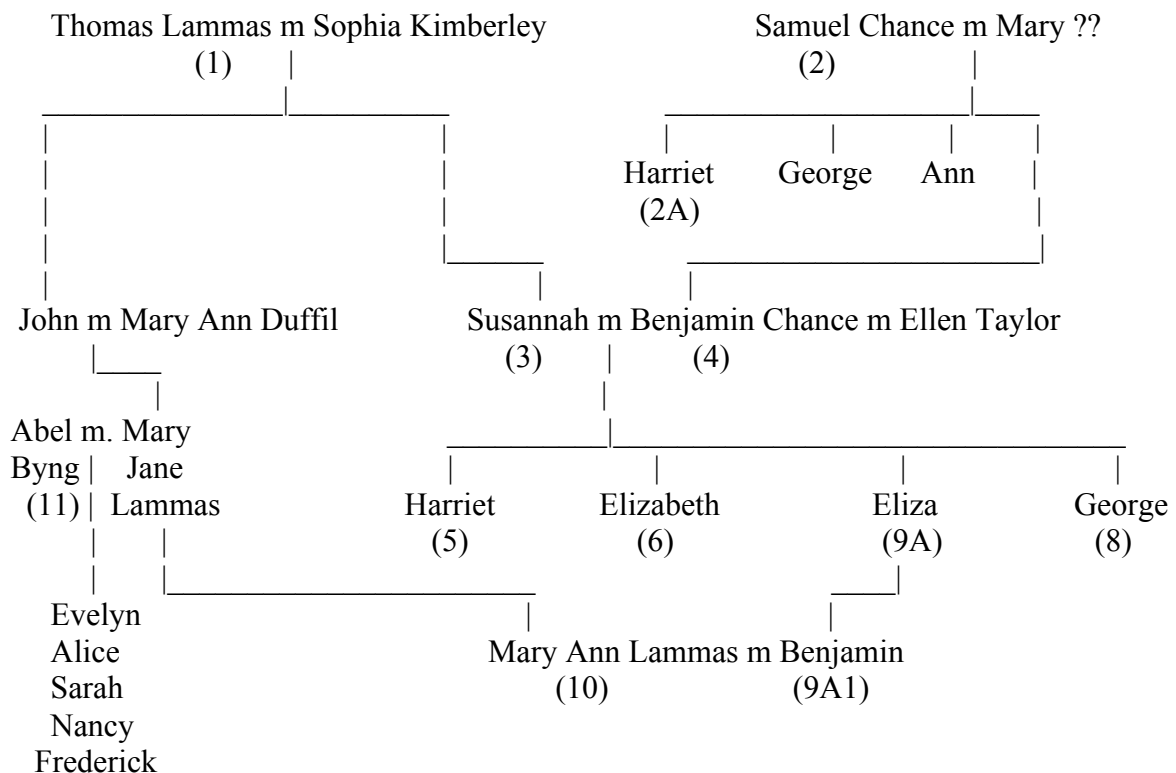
Thomas Lammas m Sophia Kimberley
(1)

Samuel Chance m Mary ??
(2)

Harriet
(2A)

George

Ann

John m Mary Ann Duffil

Susannah m Benjamin Chance m Ellen Taylor
(3) (4)

Abel m. Mary
Byng Jane
(11) Lammas

Harriet
(5)

Elizabeth
(6)

Eliza
(9A)

George
(8)

Evelyn
Alice
Sarah
Nancy
Frederick

Mary Ann Lammas m Benjamin
(10) (9A1)